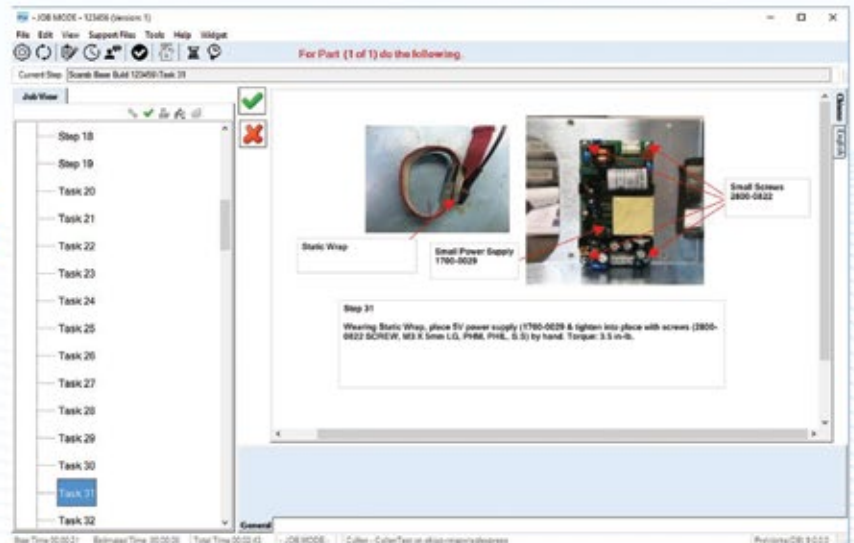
- JOB MODE - 123456 (version 1)

File Edit View Support Files Tools Help Widget

For Part (1 of 1) do the following.

Current Step Scarab Base Build 123456\Task 31

Job View

Step 18

Step 19

Task 20

Task 21

Task 22

Task 23

Task 24

Task 25

Task 26

Task 27

Task 28

Task 29

Task 30

Task 31

Task 32

Static Wrap

Small Power Supply 1760-0029

Small Screws 2800-0822

Step 31

Wearing Static Wrap, place 5V power supply (1760-0029 & tighten into place with screws (2800-0822 SCREW, M3 X 5mm LG, PHM, PHIL, S.S) by hand. Torque: 3.5 in-lb.

General

Options

English

Step Time 00:00:21 Estimated Time 00:00:00 Total Time 00:03:43 - JOB MODE - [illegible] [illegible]